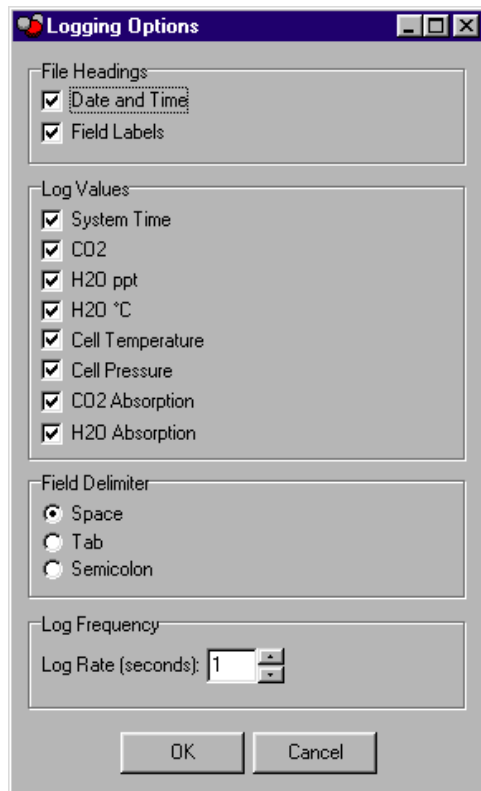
Logging Options

File Headings
Date and Time
Field Labels

Log Values
System Time
CO2
H2O ppt
H2O °C
Cell Temperature
Cell Pressure
CO2 Absorption
H2O Absorption

Field Delimiter
Space
Tab
Semicolon

Log Frequency
Log Rate (seconds): 1

OK
Cancel